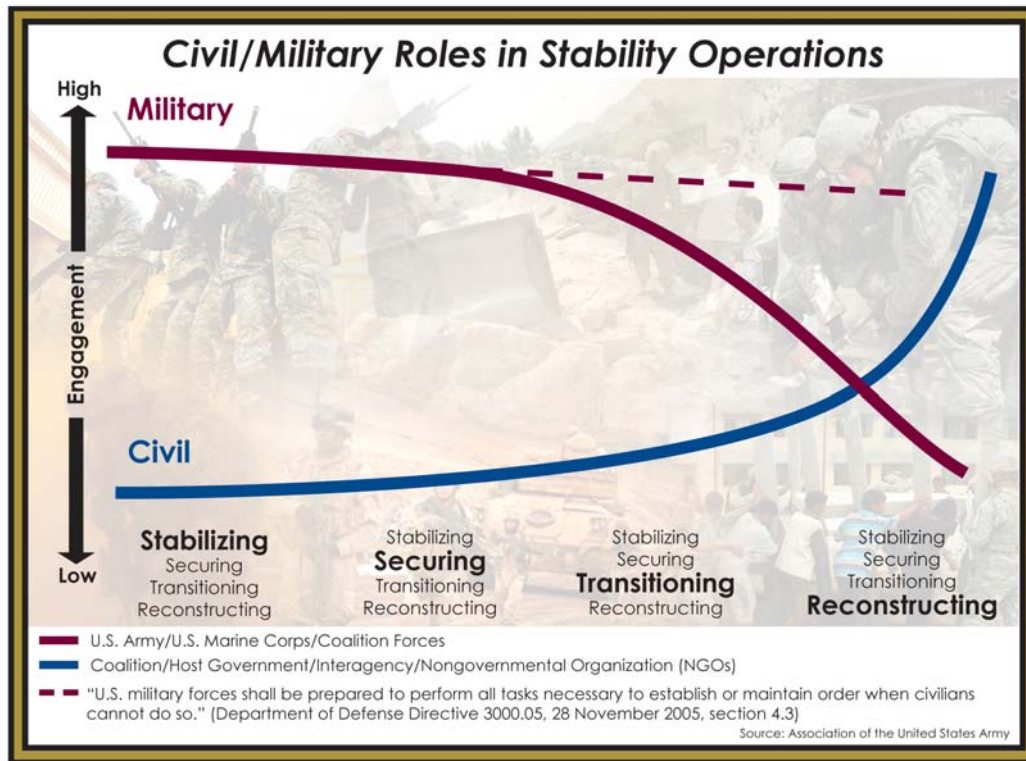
Civil/Military Roles in Stability Operations

High

Military

Engagement

Civil

Low

Stabilizing
Securing
Transitioning
Reconstructing

Stabilizing
Securing
Transitioning
Reconstructing

Stabilizing
Securing
Transitioning
Reconstructing

Stabilizing
Securing
Transitioning
Reconstructing

U.S. Army/U.S. Marine Corps/Coalition Forces

Coalition/Host Government/Interagency/Nongovernmental Organization (NGOs)

"U.S. military forces shall be prepared to perform all tasks necessary to establish or maintain order when civilians cannot do so." (Department of Defense Directive 3000.05, 28 November 2005, section 4.3)

Source: Association of the United States Army